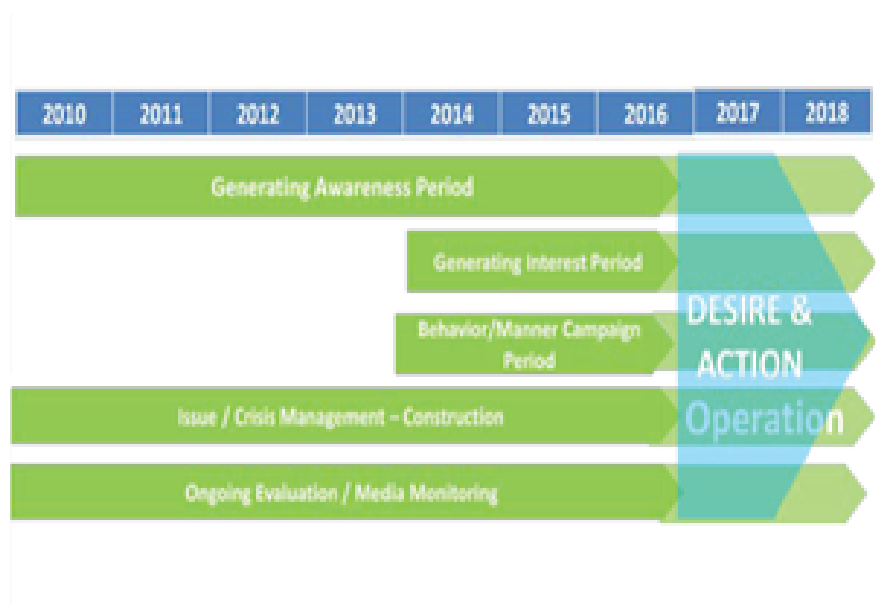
| 2010 | 2011 | 2012 | 2013 | 2014 | 2015 | 2016 | 2017 | 2018 |
|---|---|---|---|---|---|---|---|---|

Generating Awareness Period

Generating Interest Period

Behavior/Manner Campaign Period

Issue / Crisis Management – Construction

Ongoing Evaluation / Media Monitoring

DESIRE & ACTION Operation